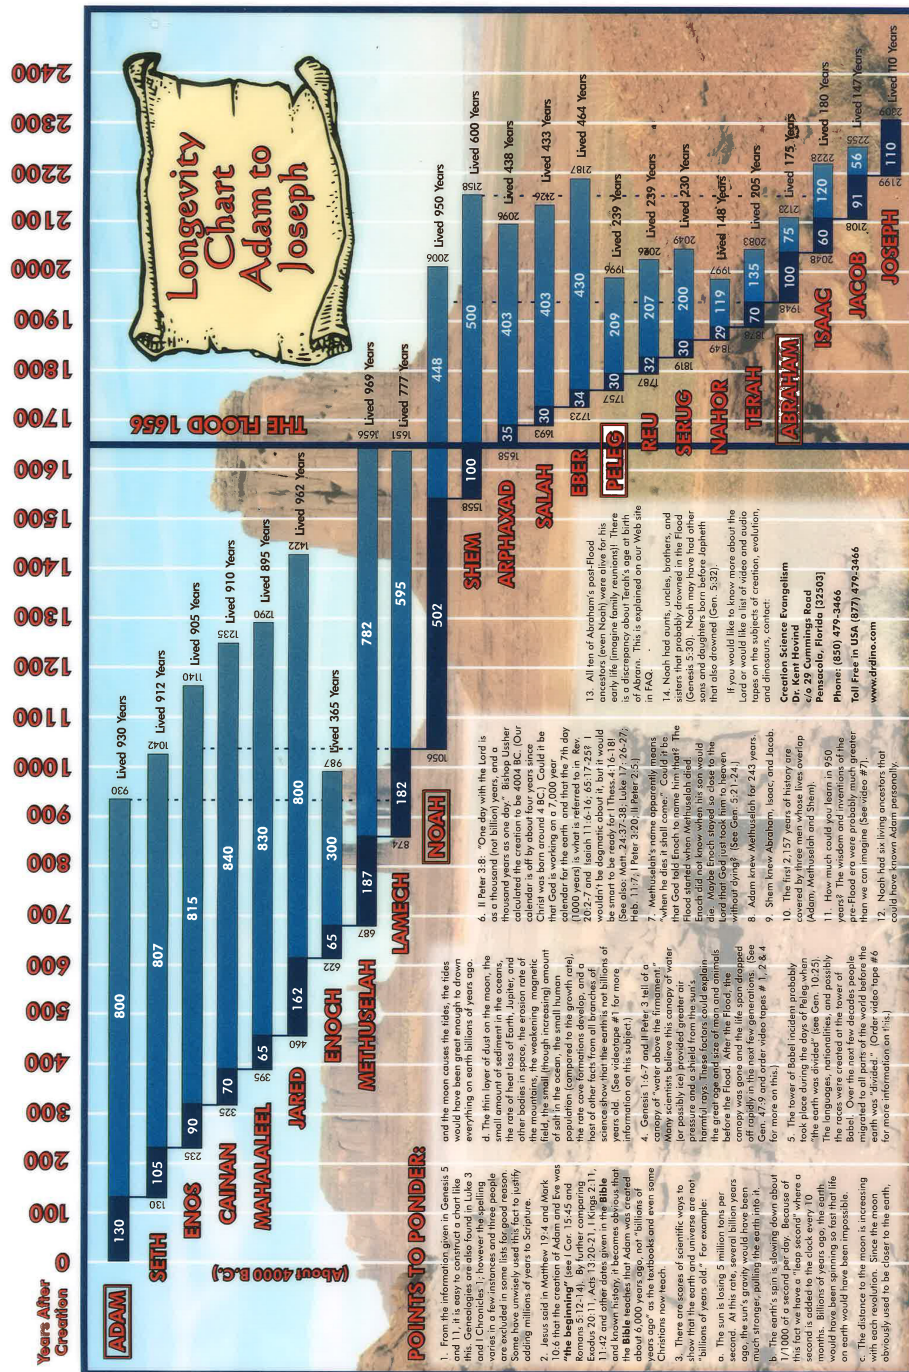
Longevity Chart Adam to Joseph

Years After Creation
0 (About 4000 B.C.)
100
200
300
400
500
600
700
800
900
1000
1100
1200
1300
1400
1500
1600
1700
1800
1900
2000
2100
2200
2300
2400

ADAM 130 800 930 Lived 930 Years
SETH 130 105 807 1042 Lived 912 Years
ENOS 235 90 815 1140 Lived 905 Years
CAINAN 325 70 840 1235 Lived 910 Years
MAHALALEEL 395 65 830 1290 Lived 895 Years
JARED 460 162 800 1422 Lived 962 Years
ENOCH 622 65 300 987 Lived 365 Years
METHUSELAH 687 187 782 1656 Lived 969 Years
LAMECH 874 182 595 1651 Lived 777 Years
NOAH 1056 502 100 448 2006 Lived 950 Years

THE FLOOD 1656

SHEM 1558 100 500 2158 Lived 600 Years
ARPHAXAD 1658 35 403 2096 Lived 438 Years
SALAH 1693 30 403 2126 Lived 433 Years
EBER 1723 34 430 2187 Lived 464 Years
PELEG 1757 30 209 1996 Lived 239 Years
REU 1787 32 207 2026 Lived 239 Years
SERUG 1819 30 200 2049 Lived 230 Years
NAHOR 1849 29 119 1997 Lived 148 Years
TERAH 1878 70 135 2083 Lived 205 Years
ABRAHAM 1948 100 75 2123 Lived 175 Years
ISAAC 2048 60 120 2228 Lived 180 Years
JACOB 2108 91 56 2255 Lived 147 Years
JOSEPH 2199 110 Lived 110 Years

POINTS TO PONDER:

1. From the information given in Genesis 5 and 11, it is easy to construct a chart like this. Genealogies are also found in Luke 3 and I Chronicles 1; however the spelling varies in a few instances and three people are excluded in these lists for some reason. Some have unwisely used this fact to justify adding millions of years to Scripture.

2. Jesus said in Matthew 19:4 and Mark 10:6 that the creation of Adam and Eve was "the beginning" (see I Cor. 15:45 and Romans 5:12-14). By further comparing Exodus 20:11, Acts 13:20-21, I Kings 2:11, 11:42 and other dates given in the Bible and known history, it becomes obvious that the Bible teaches that Adam was created about 6,000 years ago, not "billions of years ago" as the textbooks and even some Christians now teach.

3. There are scores of scientific ways to show that the earth and universe are not "billions of years old." For example:

a. The sun is losing 5 million tons per second. At this rate, several billion years ago, the sun's gravity would have been much stronger, pulling the earth into it.

b. The earth's spin is slowing down about 1/1000 of a second per day. Because of this fact we have a "leap second" where a second is added to the clock every 10 months. Billions of years ago, the earth would have been spinning so fast that life on earth would have been impossible.

c. The distance to the moon is increasing with each revolution. Since the moon obviously used to be closer to the earth, and the moon causes the tides, the tides would have been great enough to drown everything on earth billions of years ago.

d. The thin layer of dust on the moon, the small amount of sediment in the oceans, the rate of heat loss of Earth, Jupiter, and other bodies in space, the erosion rate of the mountains, the weakening magnetic field, the small (though increasing) amount of salt in the ocean, the small human population (compared to the growth rate), the rate cave formations develop, and a host of other facts from all branches of science show that the earth is not billions of years old. (See videotape #1 for more information on this subject.)

4. Genesis 1:6-7 and II Peter 3 tell of a canopy of "water above the firmament." Many scientists believe this canopy of water (or possibly ice) provided greater air pressure and a shield from the sun's harmful rays. These factors could explain the great age and size of man and animals before the Flood. After the Flood, the canopy was gone and the life span dropped off rapidly in the next few generations. (See Gen. 47:9 and order videotapes # 1, 2 & 4 for more on this.)

5. The tower of Babel incident probably took place during the days of Peleg when "the earth was divided" (see Gen. 10:25). The languages, nationalities, and possibly the races were created at the tower of Babel. Over the next few decades people migrated to all parts of the world before the earth was "divided." (Order video tape #6 for more information on this.)

6. II Peter 3:8: "One day with the Lord is as a thousand (not billion) years, and a thousand years as one day." Bishop Ussher calculated the creation to be 4004 BC. (Our calendar is off by about four years since Christ was born around 4 BC.) Could it be that God is working on a 7,000 year calendar for the earth and that the 7th day (1000 years) is what is referred to in Rev. 20:2-7 and Isaiah 11:6-9, 65:17-25? I wouldn't be dogmatic about it, but it would be smart to be ready for I Thess. 4:16-18! (See also: Matt. 24:37-38; Luke 17:26-27; Heb. 11:7; I Peter 3:20; II Peter 2:5.)

7. Methuselah's name apparently means "when he dies it shall come." Could it be that God told Enoch to name him that? The Flood started when Methuselah died. Enoch did not know when his son would die. Maybe Enoch stayed so close to the Lord that God just took him to heaven without dying? (See Gen. 5:21-24.)

8. Adam knew Methuselah for 243 years.

9. Shem knew Abraham, Isaac, and Jacob.

10. The first 2,157 years of history are covered by three men whose lives overlap (Adam, Methuselah and Shem).

11. How much could you learn in 950 years? The wisdom and technology of the pre-Flood era was probably much greater than we can imagine (See video #7).

12. Noah had six living ancestors that could have known Adam personally.

13. All ten of Abraham's post-Flood ancestors (even Noah) were alive for his early life (imagine family reunions!). There is a discrepancy about Terah's age at birth of Abram. This is explained on our Web site in FAQ.

14. Noah had aunts, uncles, brothers, and sisters that probably drowned in the Flood (Genesis 5:30). Noah may have had other sons and daughters born before Japheth that also drowned (Gen. 5:32).

If you would like to know more about the Lord or would like a list of video and audio tapes on the subjects of creation, evolution, and dinosaurs, contact:

Creation Science Evangelism
Dr. Kent Hovind
c/o 29 Cummings Road
Pensacola, Florida [32503]

Phone: (850) 479-3466

Toll Free in USA (877) 479-3466

www.drdino.com